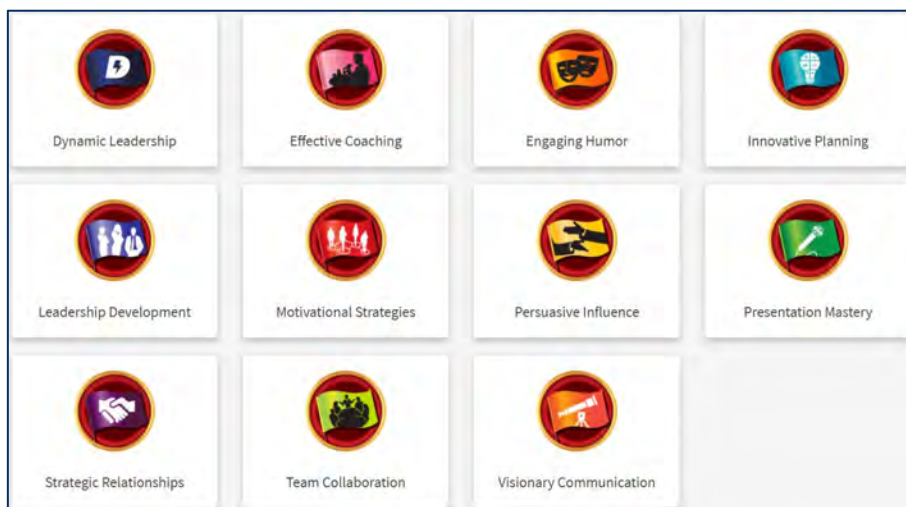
Dynamic Leadership

Effective Coaching

Engaging Humor

Innovative Planning

Leadership Development

Motivational Strategies

Persuasive Influence

Presentation Mastery

Strategic Relationships

Team Collaboration

Visionary Communication